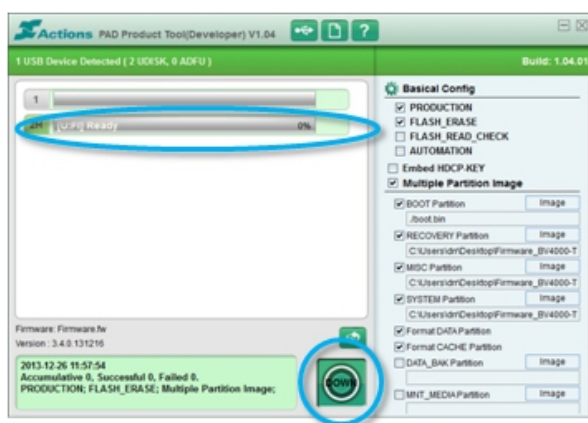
Actions PAD Product Tool(Developer) V1.04

1 USB Device Detected ( 2 UDISK, 0 ADFU )

Build: 1.04.01

1

2H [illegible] Ready 0%

Firmware: Firmware.fw
Version : 3.4.0.131216

2013-12-26 11:57:54
Accumulative 0, Successful 0, Failed 0.
PRODUCTION; FLASH_ERASE; Multiple Partition Image;

DOWN

Basical Config
PRODUCTION
FLASH_ERASE
FLASH_READ_CHECK
AUTOMATION
Embed HDCP-KEY
Multiple Partition Image

BOOT Partition Image
./boot.bin
RECOVERY Partition Image
C:\Users\dm\Desktop\Firmware_BV4000-T
MISC Partition Image
C:\Users\dm\Desktop\Firmware_BV4000-T
SYSTEM Partition Image
C:\Users\dm\Desktop\Firmware_BV4000-T
Format DATA Partition
Format CACHE Partition
DATA_BAK Partition Image
MNT_MEDIA Partition Image